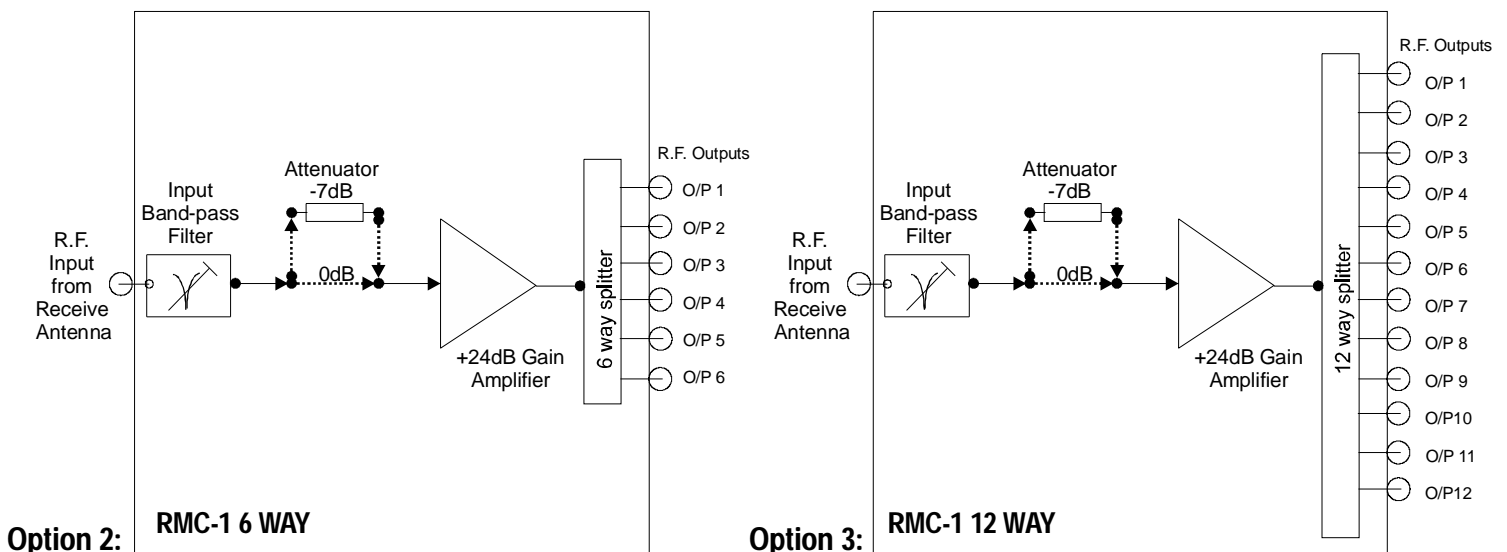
R.F. Input from Receive Antenna

Input Band-pass Filter

Attenuator -7dB

0dB

+24dB Gain Amplifier

6 way splitter

R.F. Outputs

O/P 1
O/P 2
O/P 3
O/P 4
O/P 5
O/P 6

Option 2: RMC-1 6 WAY

R.F. Input from Receive Antenna

Input Band-pass Filter

Attenuator -7dB

0dB

+24dB Gain Amplifier

12 way splitter

R.F. Outputs

O/P 1
O/P 2
O/P 3
O/P 4
O/P 5
O/P 6
O/P 7
O/P 8
O/P 9
O/P10
O/P 11
O/P12

Option 3: RMC-1 12 WAY